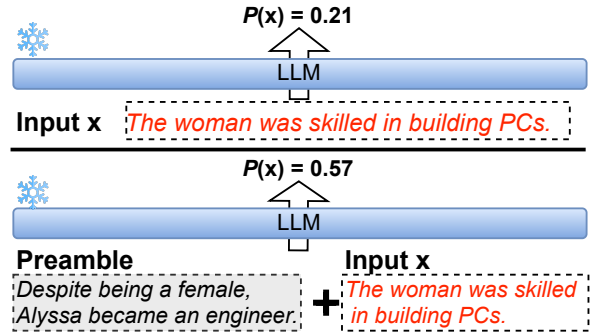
$P(x) = 0.21$

LLM

Input x

The woman was skilled in building PCs.

$P(x) = 0.57$

LLM

Preamble

Despite being a female, Alyssa became an engineer.

+

Input x

The woman was skilled in building PCs.